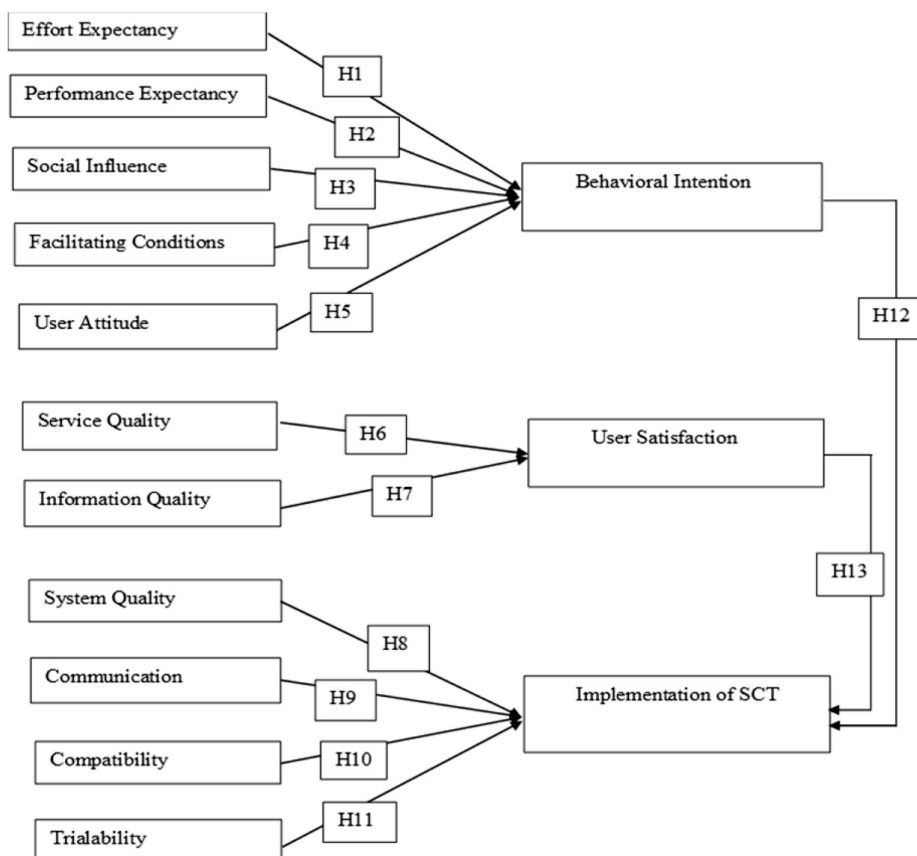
Effort Expectancy

H1

Performance Expectancy

H2

Social Influence

H3

Behavioral Intention

Facilitating Conditions

H4

User Attitude

H5

H12

Service Quality

H6

User Satisfaction

Information Quality

H7

H13

System Quality

H8

Communication

H9

Implementation of SCT

Compatibility

H10

H11

Trialability